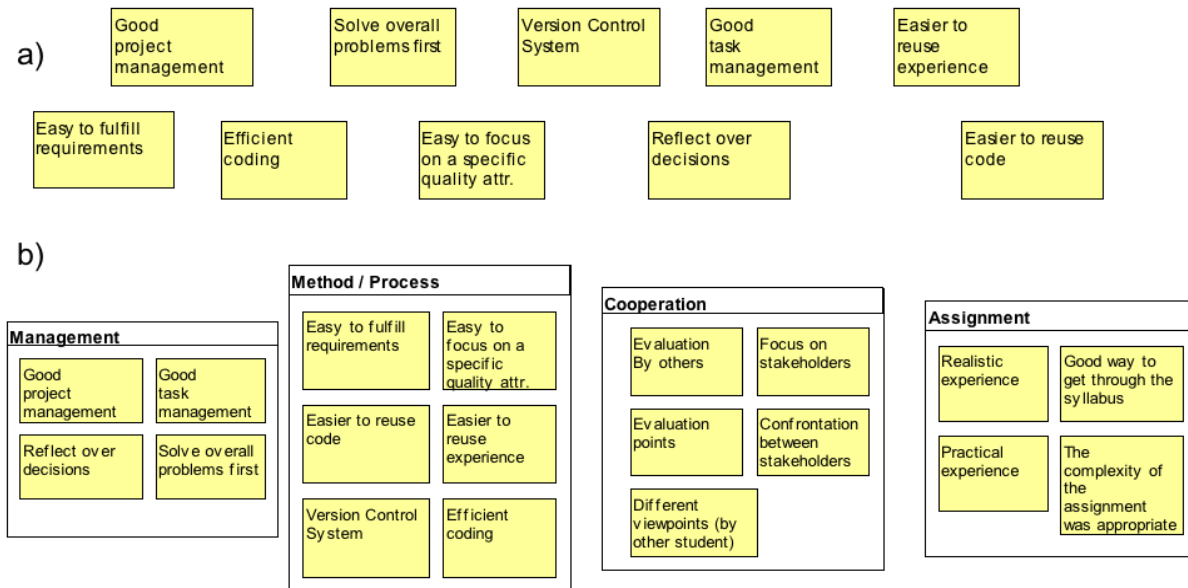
a)

Good project management

Solve overall problems first

Version Control System

Good task management

Easier to reuse experience

Easy to fulfill requirements

Efficient coding

Easy to focus on a specific quality attr.

Reflect over decisions

Easier to reuse code

b)

Management

Good project management

Good task management

Reflect over decisions

Solve overall problems first

Method / Process

Easy to fulfill requirements

Easy to focus on a specific quality attr.

Easier to reuse code

Easier to reuse experience

Version Control System

Efficient coding

Cooperation

Evaluation By others

Focus on stakeholders

Evaluation points

Confrontation between stakeholders

Different viewpoints (by other student)

Assignment

Realistic experience

Good way to get through the syllabus

Practical experience

The complexity of the assignment was appropriate